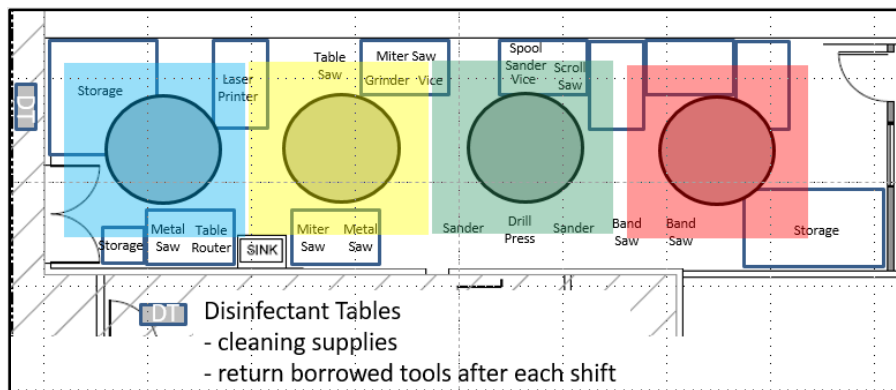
DT

Storage

Laser Printer

Table Saw

Miter Saw

Grinder

Vice

Spool Sander

Vice

Scroll Saw

Storage

Metal Saw

Table Router

SINK

Miter Saw

Metal Saw

Sander

Drill Press

Sander

Band Saw

Band Saw

Storage

DT Disinfectant Tables
- cleaning supplies
- return borrowed tools after each shift